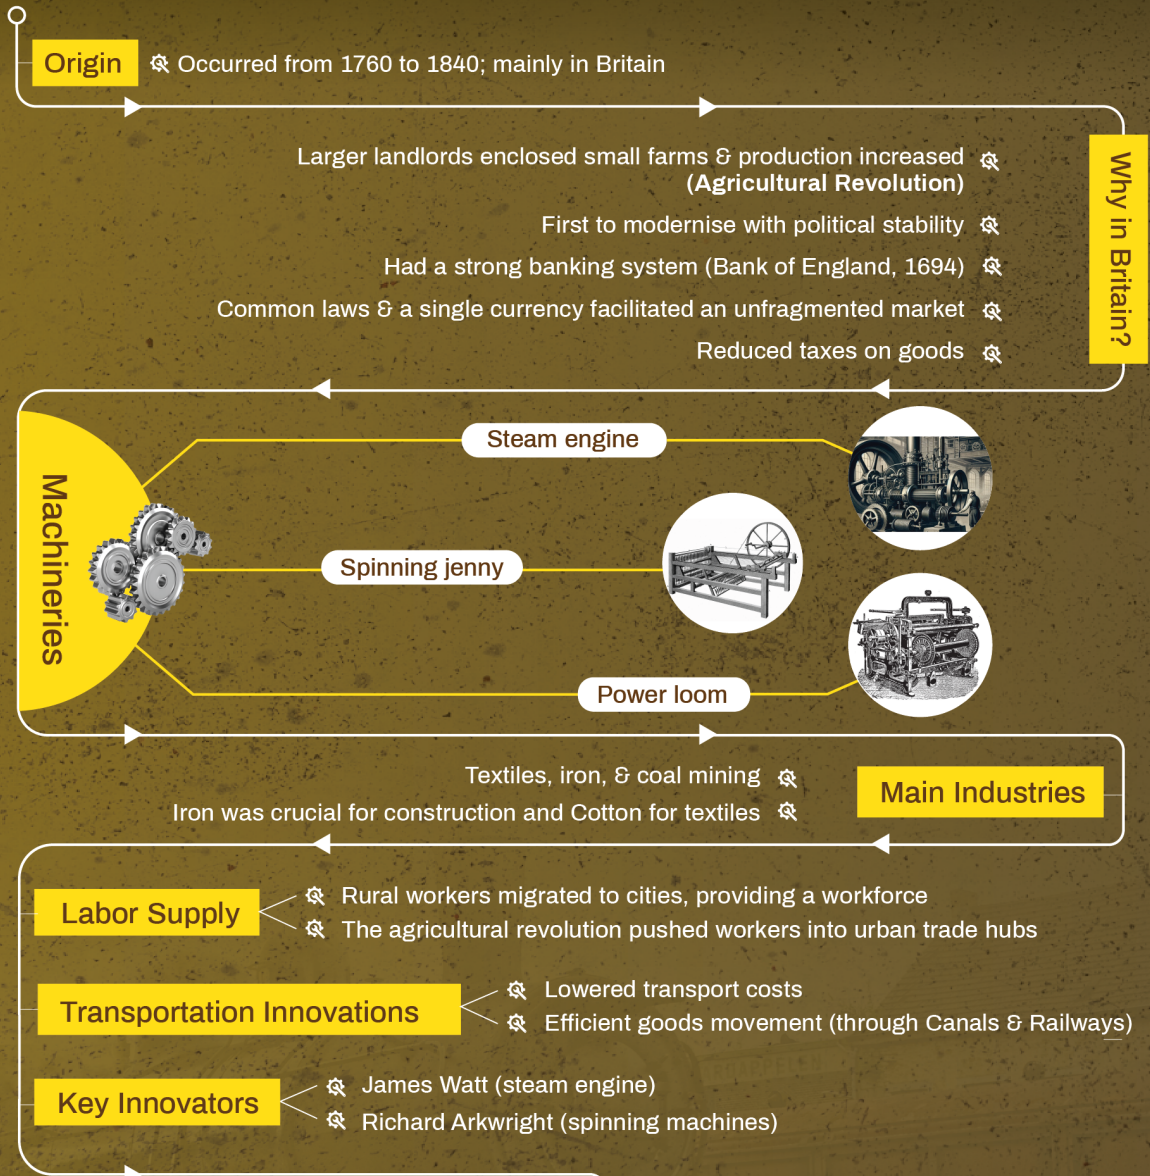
Origin

Occurred from 1760 to 1840; mainly in Britain

Why in Britain?

Larger landlords enclosed small farms & production increased (Agricultural Revolution)

First to modernise with political stability

Had a strong banking system (Bank of England, 1694)

Common laws & a single currency facilitated an unfragmented market

Reduced taxes on goods

Machineries

Steam engine

Spinning jenny

Power loom

Main Industries

Textiles, iron, & coal mining

Iron was crucial for construction and Cotton for textiles

Labor Supply

Rural workers migrated to cities, providing a workforce

The agricultural revolution pushed workers into urban trade hubs

Transportation Innovations

Lowered transport costs

Efficient goods movement (through Canals & Railways)

Key Innovators

James Watt (steam engine)

Richard Arkwright (spinning machines)